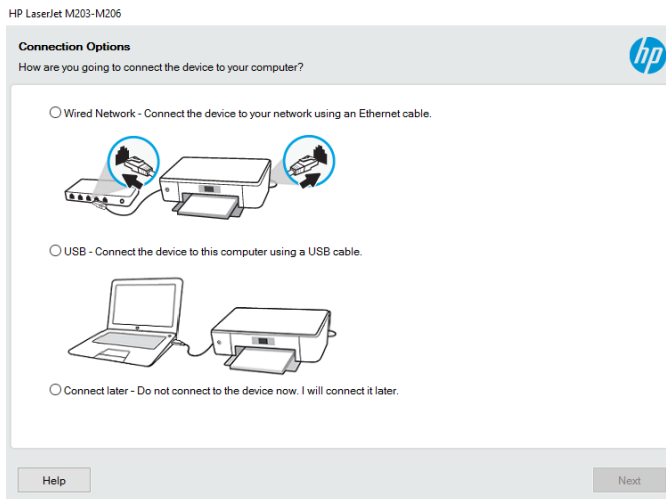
HP LaserJet M203-M206

Connection Options
How are you going to connect the device to your computer?

hp

Wired Network - Connect the device to your network using an Ethernet cable.

USB - Connect the device to this computer using a USB cable.

Connect later - Do not connect to the device now. I will connect it later.

Help

Next